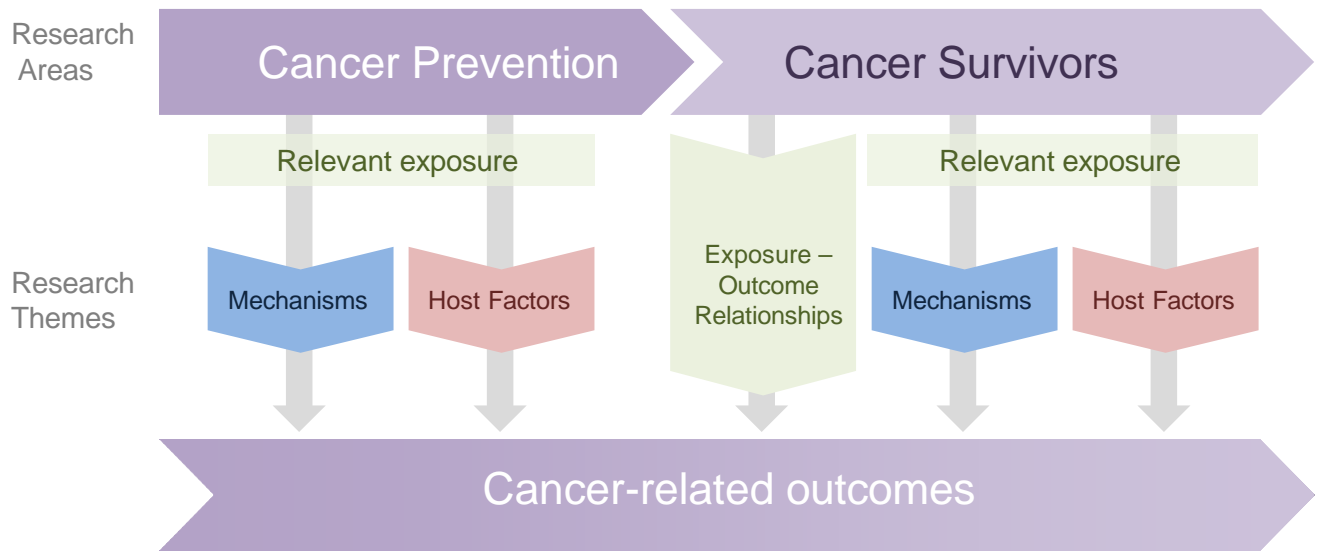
Research Areas

Cancer Prevention

Cancer Survivors

Relevant exposure

Exposure – Outcome Relationships

Relevant exposure

Research Themes

Mechanisms

Host Factors

Mechanisms

Host Factors

Cancer-related outcomes